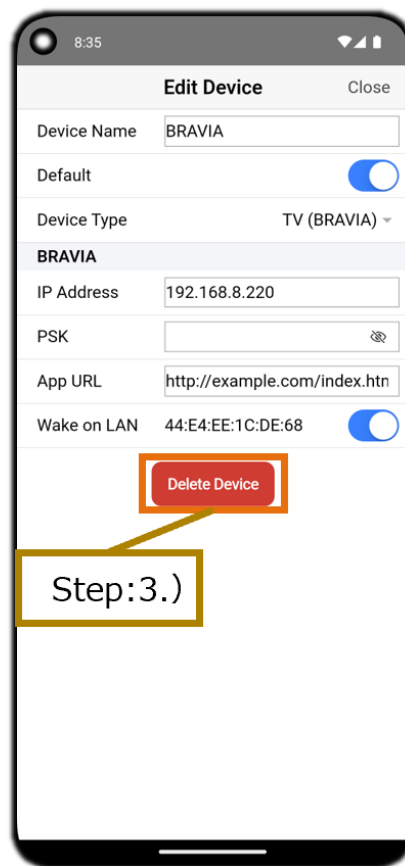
8:35

Edit Device

Close

Device Name BRAVIA

Default

Device Type TV (BRAVIA)

BRAVIA

IP Address 192.168.8.220

PSK

App URL http://example.com/index.htm

Wake on LAN 44:E4:EE:1C:DE:68

Delete Device

Step:3.)